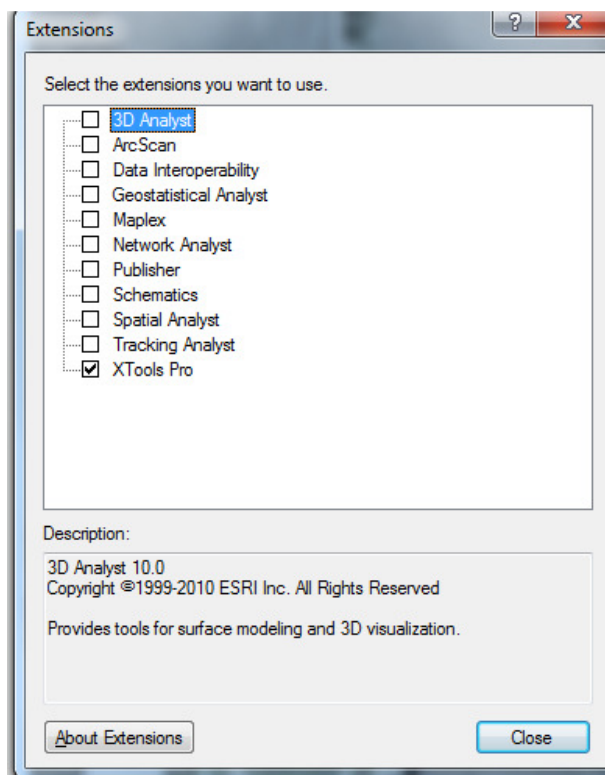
Extensions

?

X

Select the extensions you want to use.

3D Analyst
ArcScan
Data Interoperability
Geostatistical Analyst
Maplex
Network Analyst
Publisher
Schematics
Spatial Analyst
Tracking Analyst
XTools Pro

Description:

3D Analyst 10.0
Copyright ©1999-2010 ESRI Inc. All Rights Reserved

Provides tools for surface modeling and 3D visualization.

About Extensions

Close